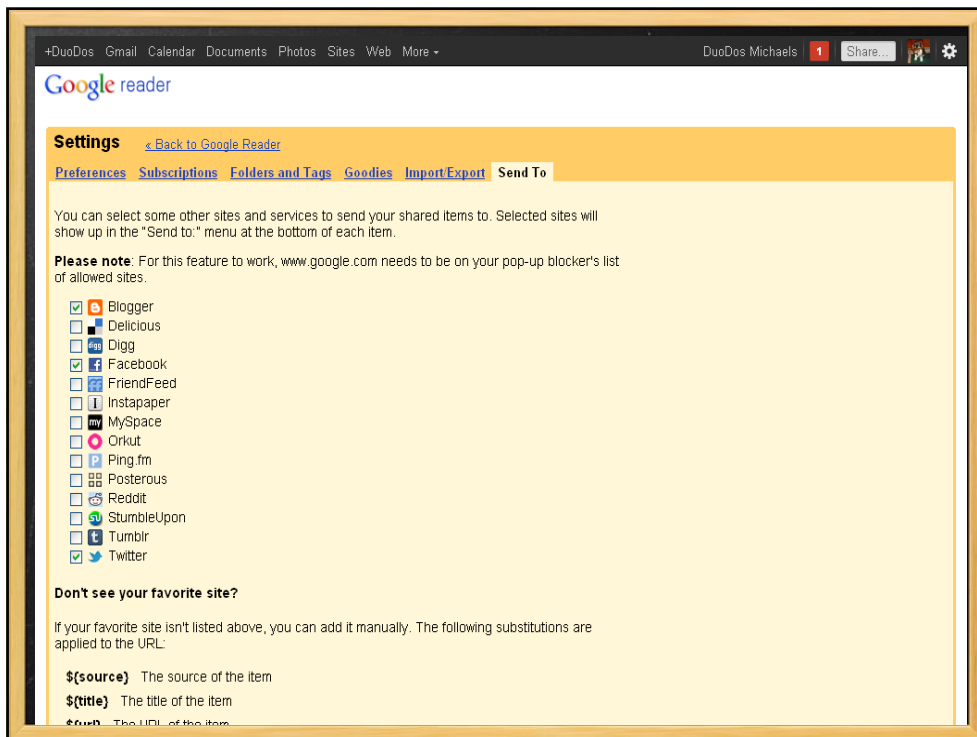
+DuoDos Gmail Calendar Documents Photos Sites Web More ▾

DuoDos Michaels 1 Share...

Google reader

Settings « Back to Google Reader

Preferences Subscriptions Folders and Tags Goodies Import/Export Send To

You can select some other sites and services to send your shared items to. Selected sites will show up in the "Send to:" menu at the bottom of each item.

**Please note**: For this feature to work, www.google.com needs to be on your pop-up blocker's list of allowed sites.

Blogger
Delicious
Digg
Facebook
FriendFeed
Instapaper
MySpace
Orkut
Ping.fm
Posterous
Reddit
StumbleUpon
Tumblr
Twitter

**Don't see your favorite site?**

If your favorite site isn't listed above, you can add it manually. The following substitutions are applied to the URL:

**${source}** The source of the item

**${title}** The title of the item

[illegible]